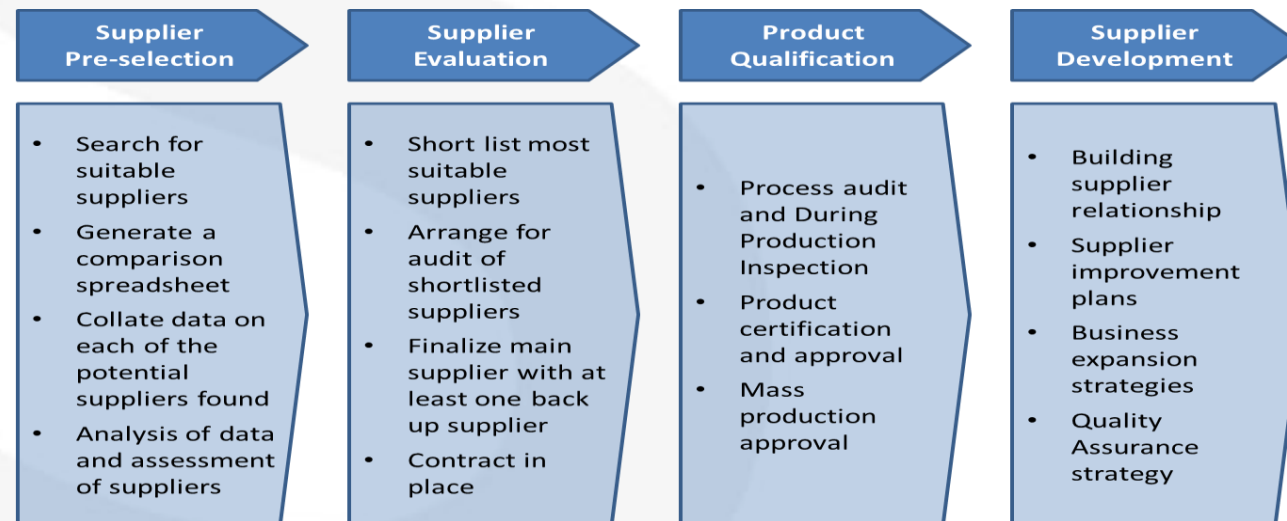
Supplier Pre-selection

Supplier Evaluation

Product Qualification

Supplier Development

- Search for suitable suppliers
- Generate a comparison spreadsheet
- Collate data on each of the potential suppliers found
- Analysis of data and assessment of suppliers

- Short list most suitable suppliers
- Arrange for audit of shortlisted suppliers
- Finalize main supplier with at least one back up supplier
- Contract in place

- Process audit and During Production Inspection
- Product certification and approval
- Mass production approval

- Building supplier relationship
- Supplier improvement plans
- Business expansion strategies
- Quality Assurance strategy